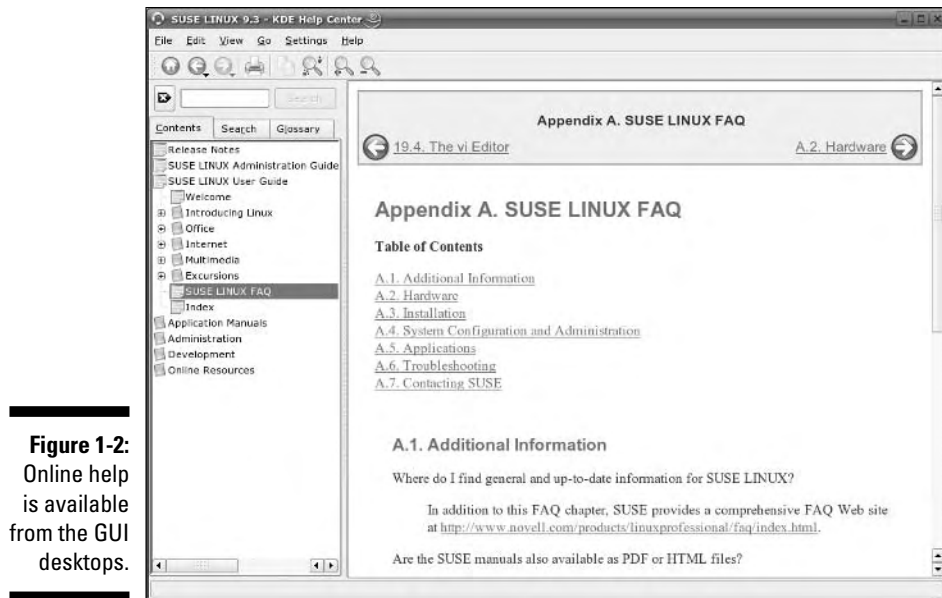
SUSE LINUX 9.3 - KDE Help Center

File Edit View Go Settings Help

Search

Contents Search Glossary

Release Notes
SUSE LINUX Administration Guide
SUSE LINUX User Guide
Welcome
Introducing Linux
Office
Internet
Multimedia
Excursions
SUSE LINUX FAQ
Index
Application Manuals
Administration
Development
Online Resources

Appendix A. SUSE LINUX FAQ

19.4. The vi Editor

A.2. Hardware

Appendix A. SUSE LINUX FAQ

Table of Contents

A.1. Additional Information
A.2. Hardware
A.3. Installation
A.4. System Configuration and Administration
A.5. Applications
A.6. Troubleshooting
A.7. Contacting SUSE

A.1. Additional Information

Where do I find general and up-to-date information for SUSE LINUX?

In addition to this FAQ chapter, SUSE provides a comprehensive FAQ Web site at http://www.novell.com/products/linuxprofessional/faq/index.html.

Are the SUSE manuals also available as PDF or HTML files?

Figure 1-2: Online help is available from the GUI desktops.